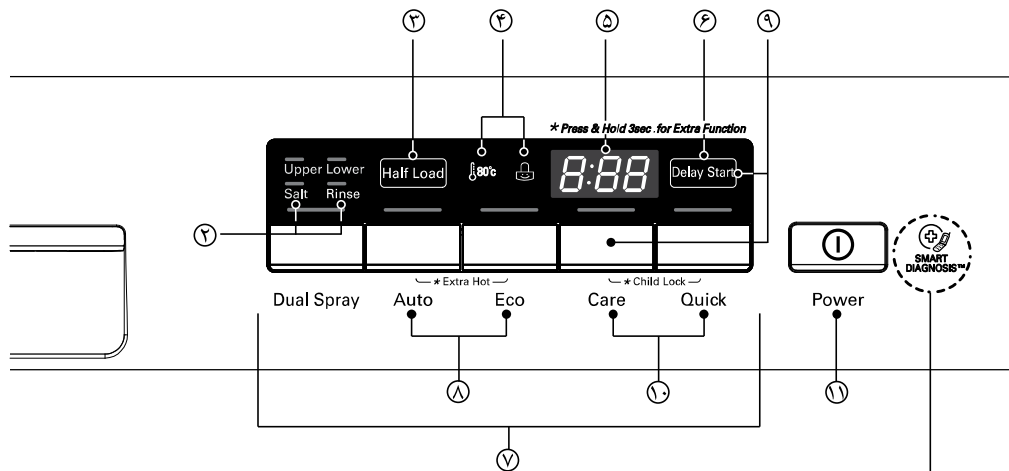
۳ ۴ ۵ ۶ ۹

* Press & Hold 3sec. for Extra Function

Upper Lower
Salt Rinse
Half Load
80°c
8:88
Delay Start

۲

* Extra Hot
* Child Lock

Dual Spray Auto Eco Care Quick Power

SMART DIAGNOSIS™

۸ ۱۰ ۱۱

۷